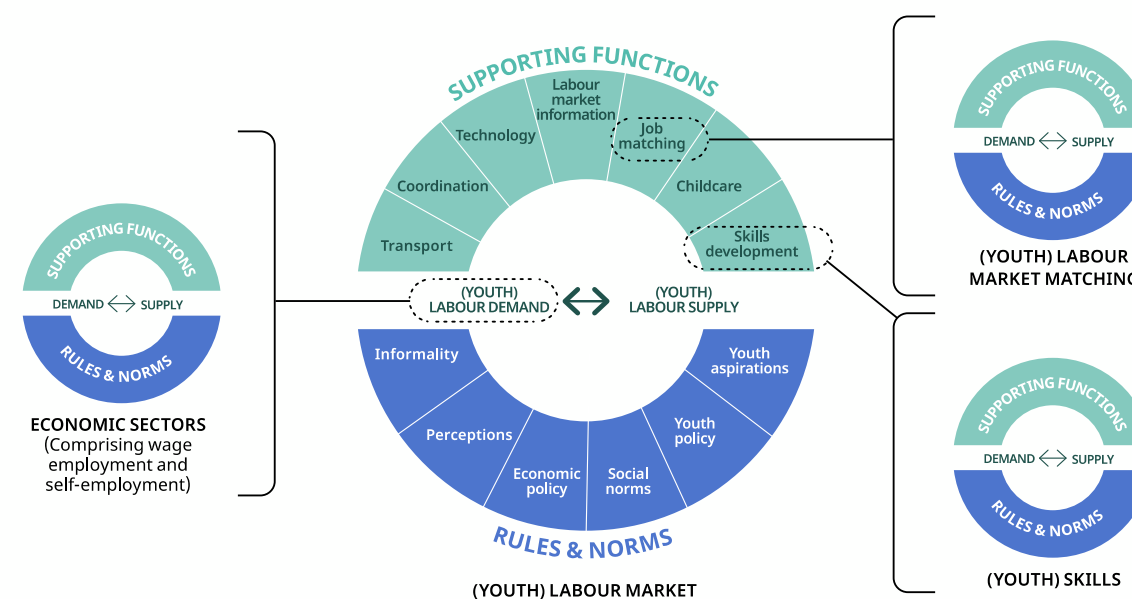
SUPPORTING FUNCTIONS

DEMAND SUPPLY

RULES & NORMS

ECONOMIC SECTORS
(Comprising wage employment and self-employment)

SUPPORTING FUNCTIONS

Transport

Coordination

Technology

Labour market information

Job matching

Childcare

Skills development

(YOUTH) LABOUR DEMAND

(YOUTH) LABOUR SUPPLY

Informality

Perceptions

Economic policy

Social norms

Youth policy

Youth aspirations

RULES & NORMS

(YOUTH) LABOUR MARKET

SUPPORTING FUNCTIONS

DEMAND SUPPLY

RULES & NORMS

(YOUTH) LABOUR MARKET MATCHING

SUPPORTING FUNCTIONS

DEMAND SUPPLY

RULES & NORMS

(YOUTH) SKILLS